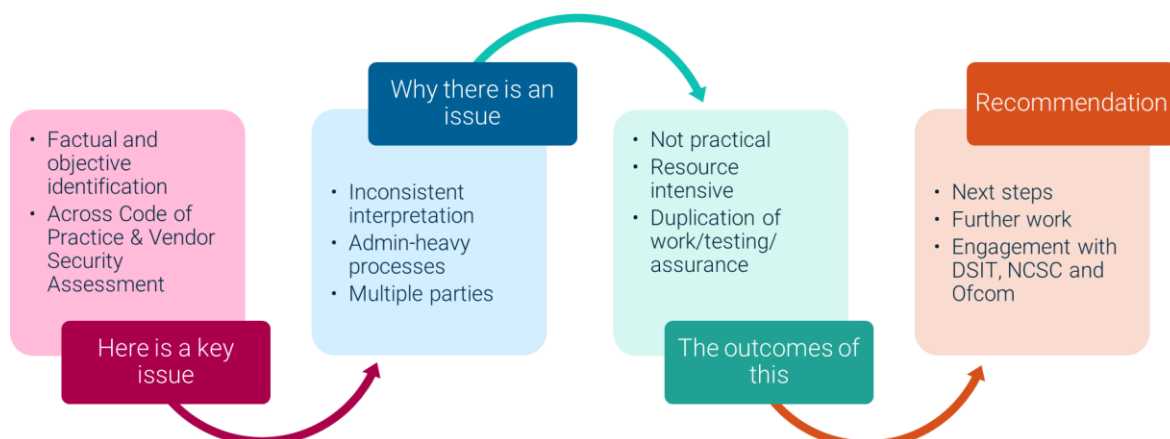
• Factual and objective identification
• Across Code of Practice & Vendor Security Assessment

Here is a key issue

Why there is an issue

• Inconsistent interpretation
• Admin-heavy processes
• Multiple parties

• Not practical
• Resource intensive
• Duplication of work/testing/assurance

The outcomes of this

Recommendation

• Next steps
• Further work
• Engagement with DSIT, NCSC and Ofcom